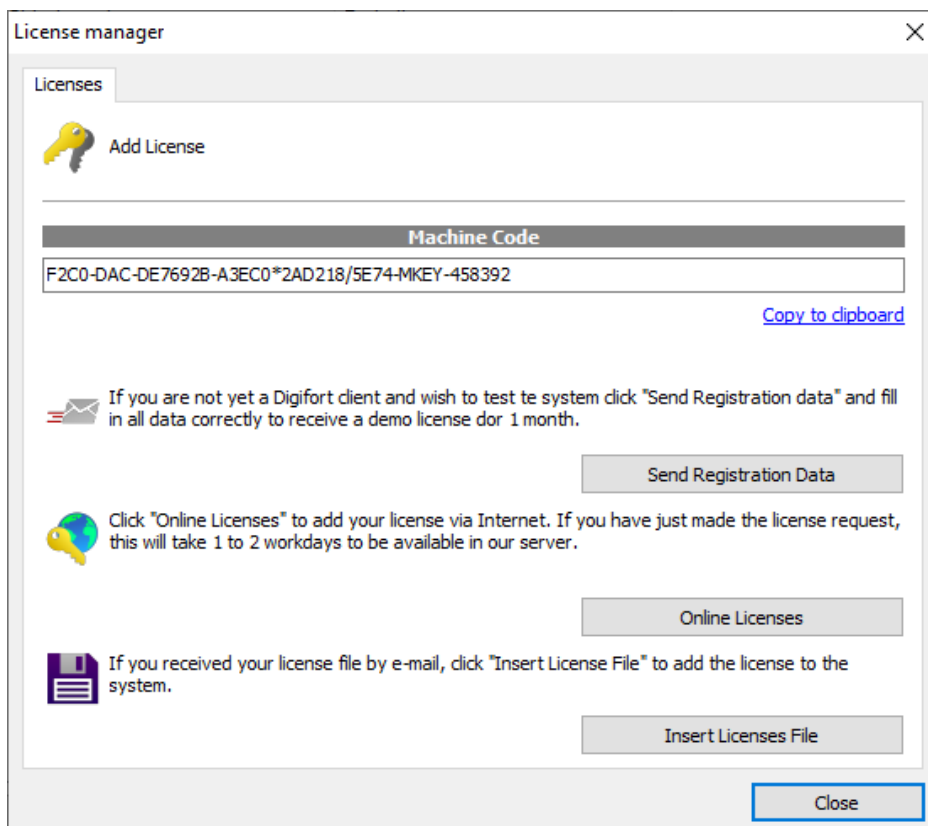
License manager

Licenses

Add License

Machine Code

F2C0-DAC-DE7692B-A3EC0*2AD218/5E74-MKEY-458392

Copy to clipboard

If you are not yet a Digifort client and wish to test te system click "Send Registration data" and fill in all data correctly to receive a demo license dor 1 month.

Send Registration Data

Click "Online Licenses" to add your license via Internet. If you have just made the license request, this will take 1 to 2 workdays to be available in our server.

Online Licenses

If you received your license file by e-mail, click "Insert License File" to add the license to the system.

Insert Licenses File

Close